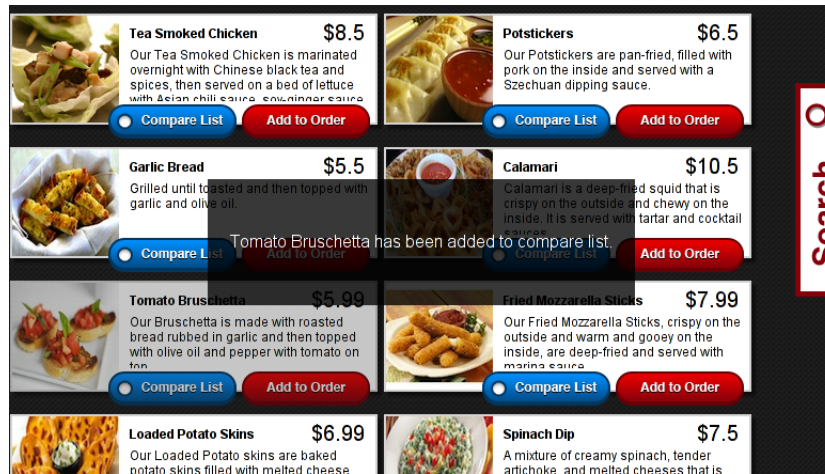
Tea Smoked Chicken $8.5

Our Tea Smoked Chicken is marinated overnight with Chinese black tea and spices, then served on a bed of lettuce with Asian chili sauce, soy-ginger sauce

Compare List Add to Order

Potstickers $6.5

Our Potstickers are pan-fried, filled with pork on the inside and served with a Szechuan dipping sauce.

Compare List Add to Order

Garlic Bread $5.5

Grilled until toasted and then topped with garlic and olive oil.

Compare List Add to Order

Calamari $10.5

Calamari is a deep-fried squid that is crispy on the outside and chewy on the inside. It is served with tartar and cocktail sauce.

Compare List Add to Order

Tomato Bruschetta has been added to compare list.

Tomato Bruschetta $5.99

Our Bruschetta is made with roasted bread rubbed in garlic and then topped with olive oil and pepper with tomato on top.

Compare List Add to Order

Fried Mozzarella Sticks $7.99

Our Fried Mozzarella Sticks, crispy on the outside and warm and gooey on the inside, are deep-fried and served with marina sauce.

Compare List Add to Order

Loaded Potato Skins $6.99

Our Loaded Potato Skins are baked potato skins filled with melted cheese

Spinach Dip $7.5

A mixture of creamy spinach, tender artichoke, and melted cheeses that is

Search